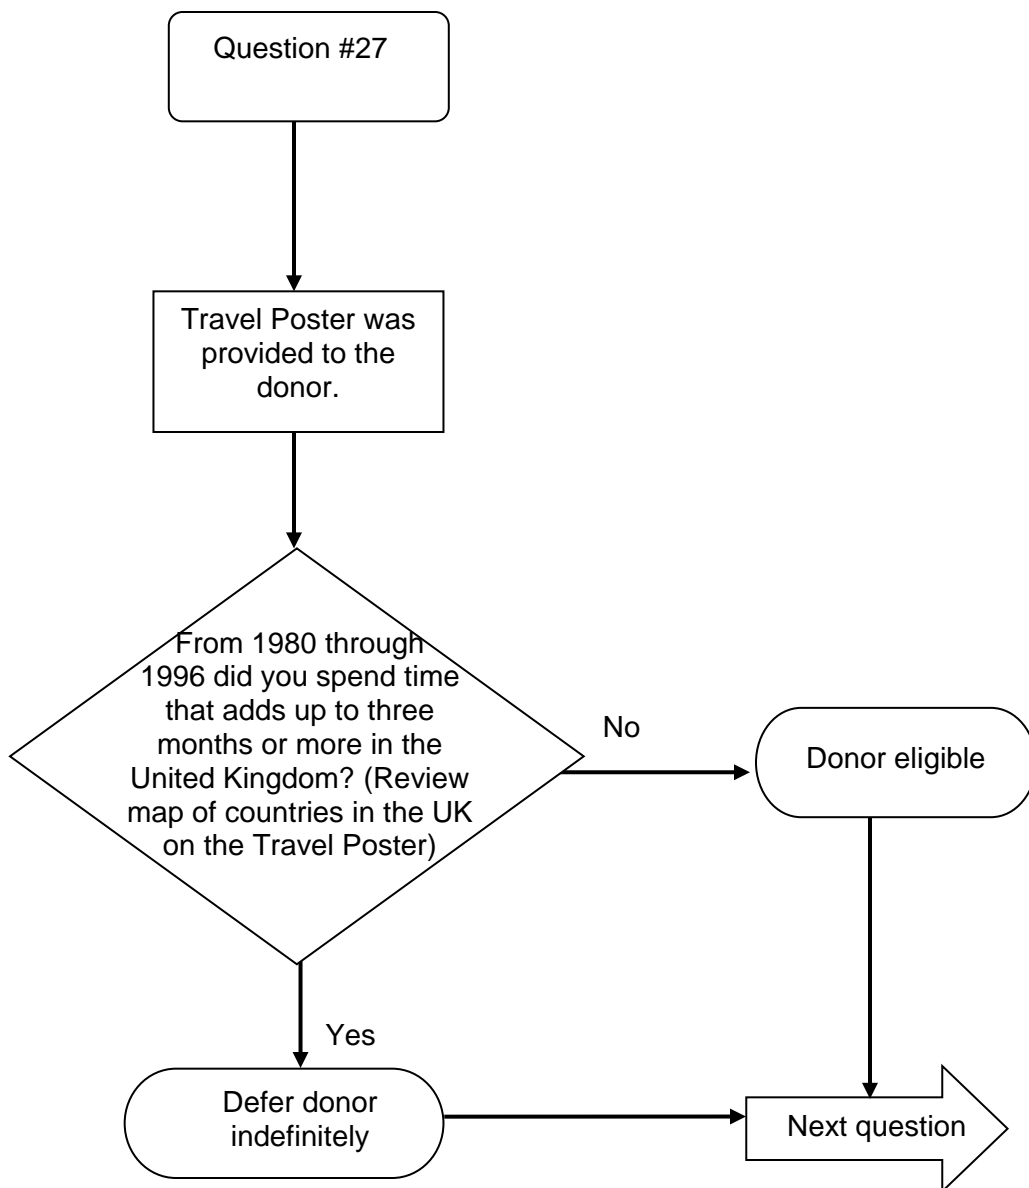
Question #27

Travel Poster was provided to the donor.

From 1980 through 1996 did you spend time that adds up to three months or more in the United Kingdom? (Review map of countries in the UK on the Travel Poster)

No

Donor eligible

Yes

Defer donor indefinitely

Next question